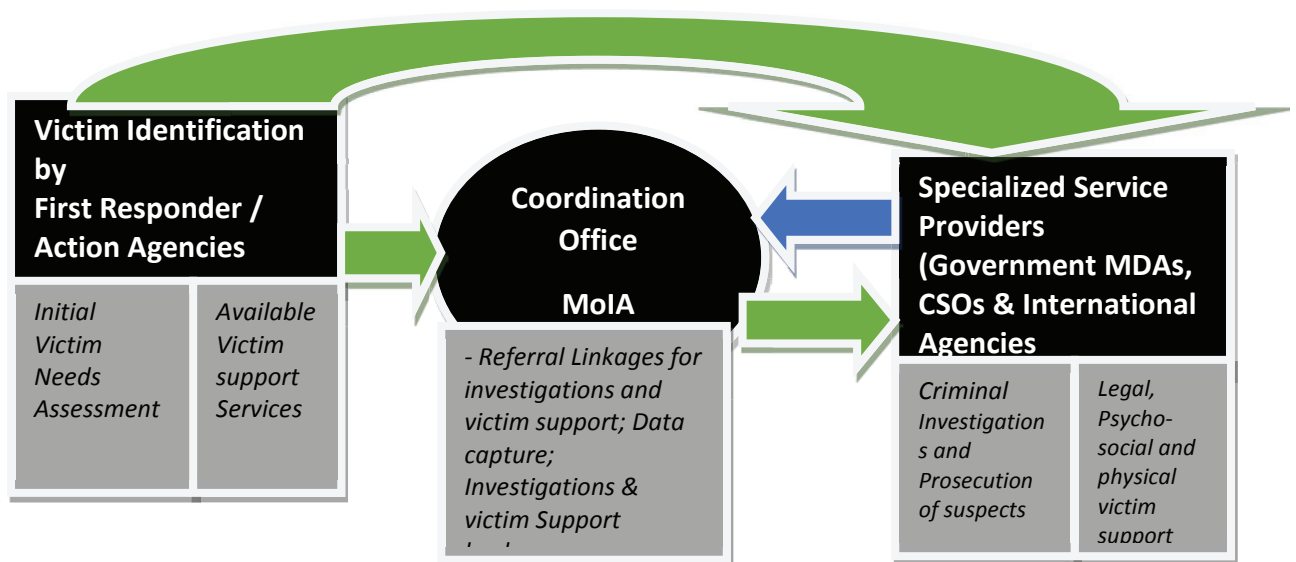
Victim Identification by First Responder / Action Agencies

Initial Victim Needs Assessment

Available Victim support Services

Coordination Office

MoIA

- Referral Linkages for investigations and victim support; Data capture; Investigations & victim Support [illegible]

Specialized Service Providers (Government MDAs, CSOs & International Agencies

Criminal Investigation s and Prosecution of suspects

Legal, Psycho-social and physical victim support